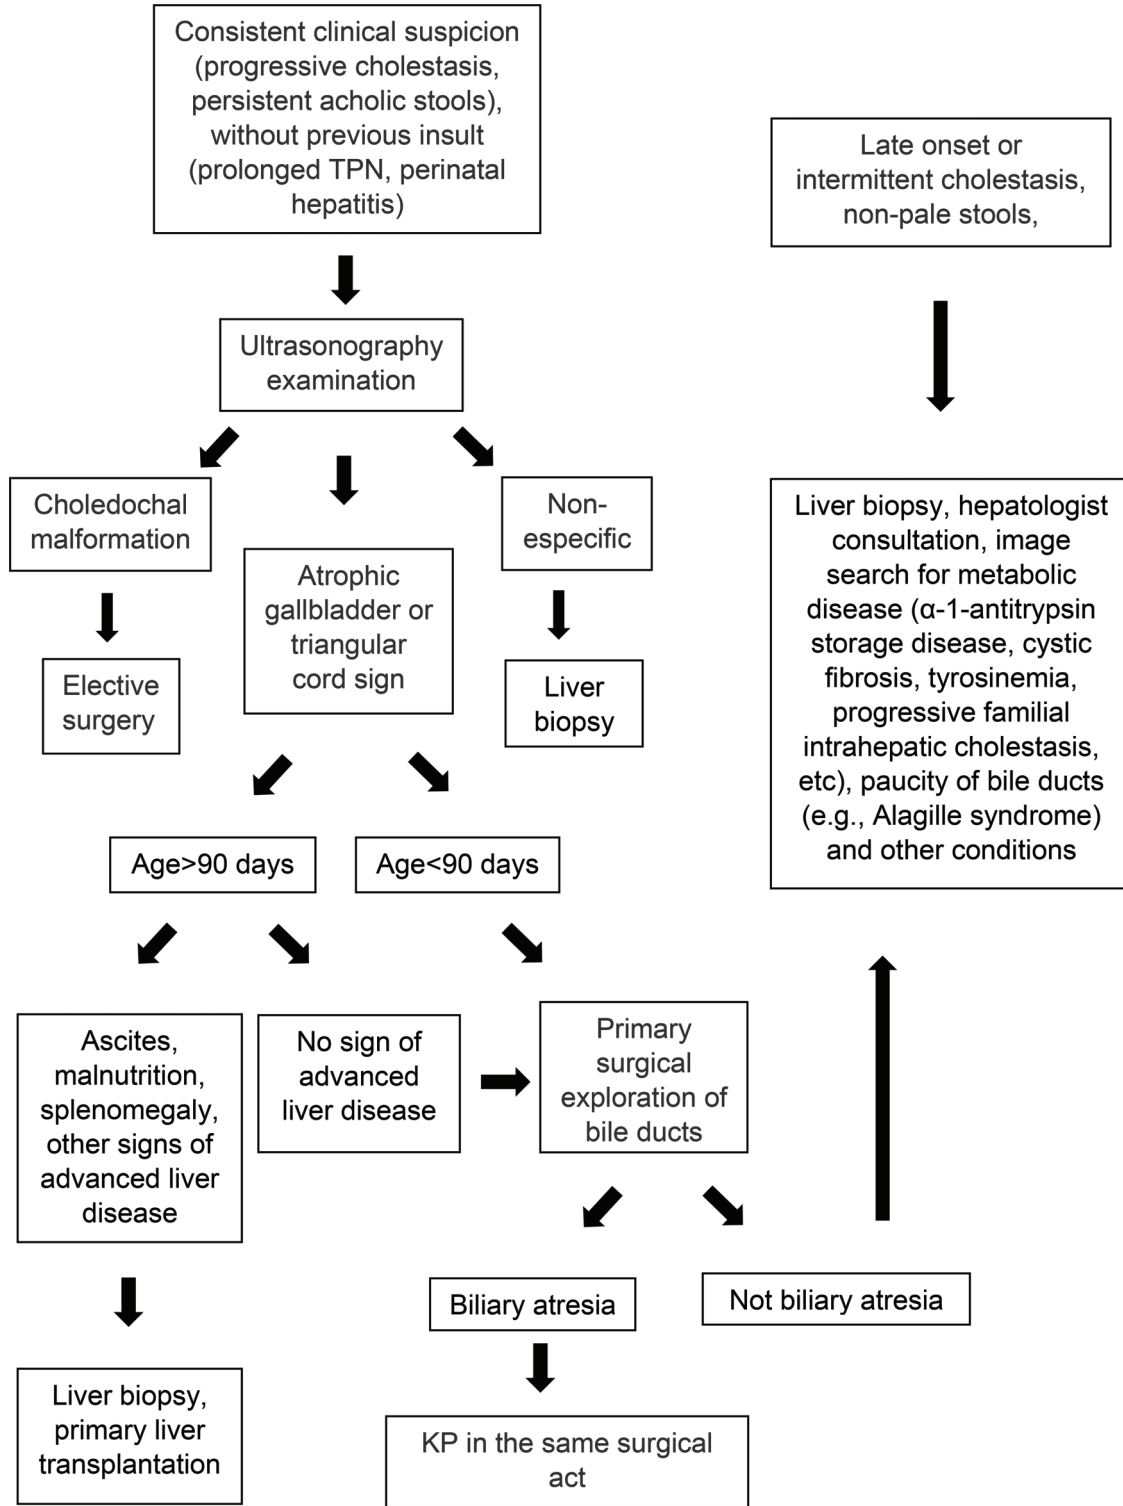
Consistent clinical suspicion (progressive cholestasis, persistent acholic stools), without previous insult (prolonged TPN, perinatal hepatitis)

Ultrasonography examination

Choledochal malformation

Elective surgery

Atrophic gallbladder or triangular cord sign

Non-especific

Liver biopsy

Age>90 days

Age<90 days

Ascites, malnutrition, splenomegaly, other signs of advanced liver disease

Liver biopsy, primary liver transplantation

No sign of advanced liver disease

Primary surgical exploration of bile ducts

Biliary atresia

KP in the same surgical act

Not biliary atresia

Late onset or intermittent cholestasis, non-pale stools,

Liver biopsy, hepatologist consultation, image search for metabolic disease (α-1-antitrypsin storage disease, cystic fibrosis, tyrosinemia, progressive familial intrahepatic cholestasis, etc), paucity of bile ducts (e.g., Alagille syndrome) and other conditions